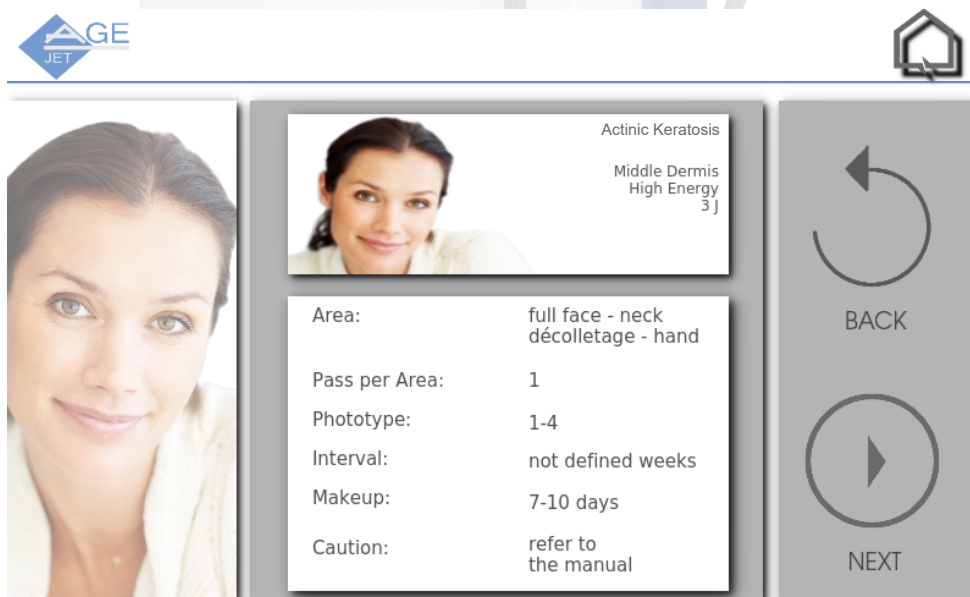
AGE
JET

Actinic Keratosis

Middle Dermis
High Energy
3 J

| | |
|---|---|
| Area: | full face - neck décolletage - hand |
| Pass per Area: | 1 |
| Phototype: | 1-4 |
| Interval: | not defined weeks |
| Makeup: | 7-10 days |
| Caution: | refer to the manual |

BACK

NEXT